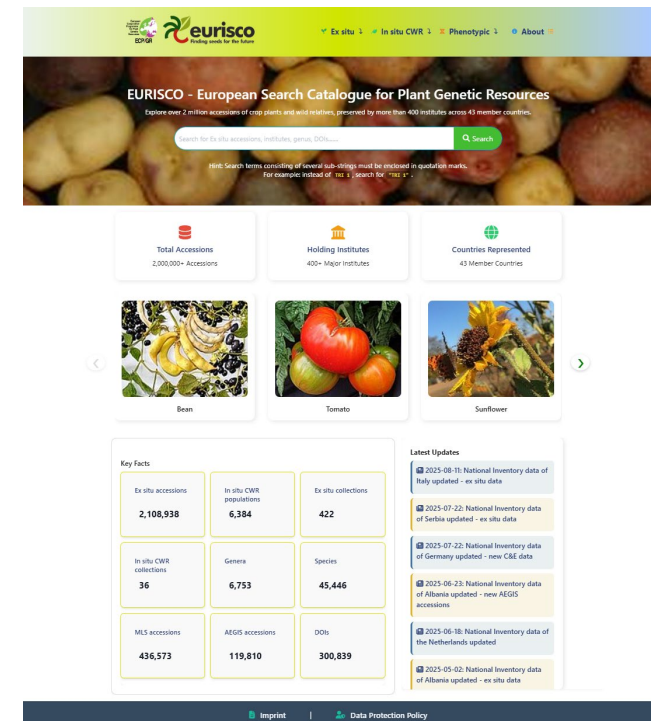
ECPGR eurisco Finding seeds for the future

Ex situ ⇣ In situ CWR ⇣ Phenotypic ⇣ About

EURISCO - European Search Catalogue for Plant Genetic Resources

Explore over 2 million accessions of crop plants and wild relatives, preserved by more than 400 institutes across 43 member countries.

Search for Ex situ accessions, Institutes, genus, DOIs.....

Search

Hint: Search terms consisting of several sub-strings must be enclosed in quotation marks. For example: instead of TRI 1, search for "TRI 1".

Total Accessions
2,000,000+ Accessions

Holding Institutes
400+ Major Institutes

Countries Represented
43 Member Countries

Bean

Tomato

Sunflower

Key Facts

| Ex situ accessions | In situ CWR populations | Ex situ collections |
|---|---|---|
| 2,108,938 | 6,384 | 422 |
| In situ CWR collections | Genera | Species |
| 36 | 6,753 | 45,446 |
| MLS accessions | AEGIS accessions | DOIs |
| 436,573 | 119,810 | 300,839 |

Latest Updates

2025-08-11: National Inventory data of Italy updated - ex situ data

2025-07-22: National Inventory data of Serbia updated - ex situ data

2025-07-22: National Inventory data of Germany updated - new C&E data

2025-06-23: National Inventory data of Albania updated - new AEGIS accessions

2025-06-18: National Inventory data of the Netherlands updated

2025-05-02: National Inventory data of Albania updated - ex situ data

Imprint | Data Protection Policy